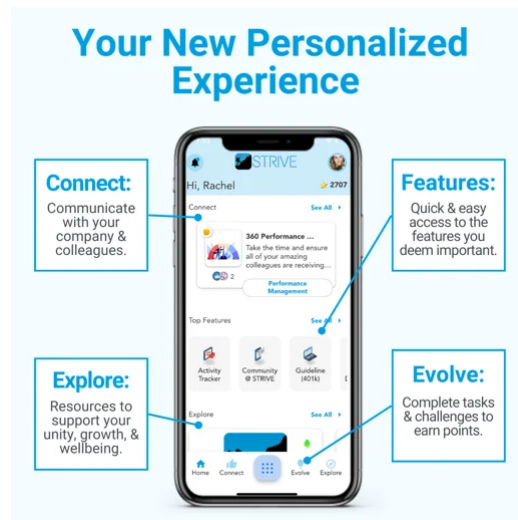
Your New Personalized Experience

Connect:
Communicate with your company & colleagues.

Features:
Quick & easy access to the features you deem important.

Explore:
Resources to support your unity, growth, & wellbeing.

Evolve:
Complete tasks & challenges to earn points.

STRIVE
Hi, Rachel
2707
Connect
See All
360 Performance ...
Take the time and ensure all of your amazing colleagues are receiving...
2
Performance Management
Top Features
See All
Activity Tracker
Community @ STRIVE
Guideline (401k)
Explore
See All
Home
Connect
Evolve
Explore